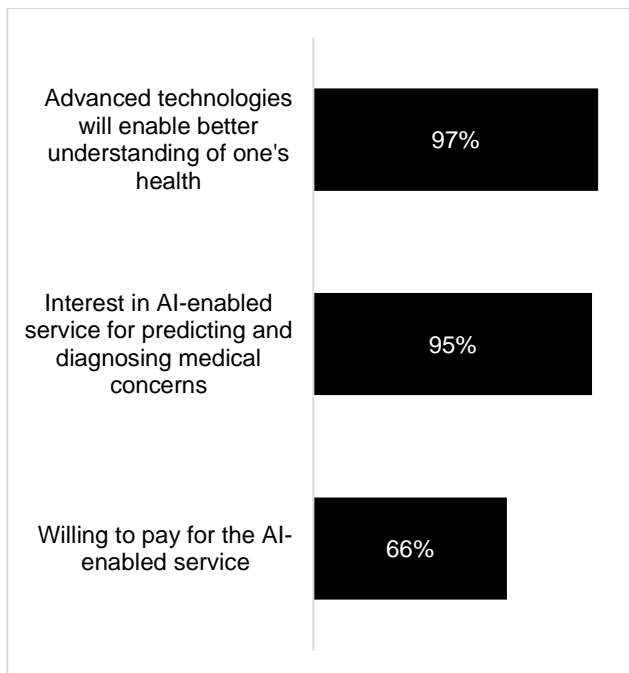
Advanced technologies will enable better understanding of one's health

97%

Interest in AI-enabled service for predicting and diagnosing medical concerns

95%

Willing to pay for the AI-enabled service

66%